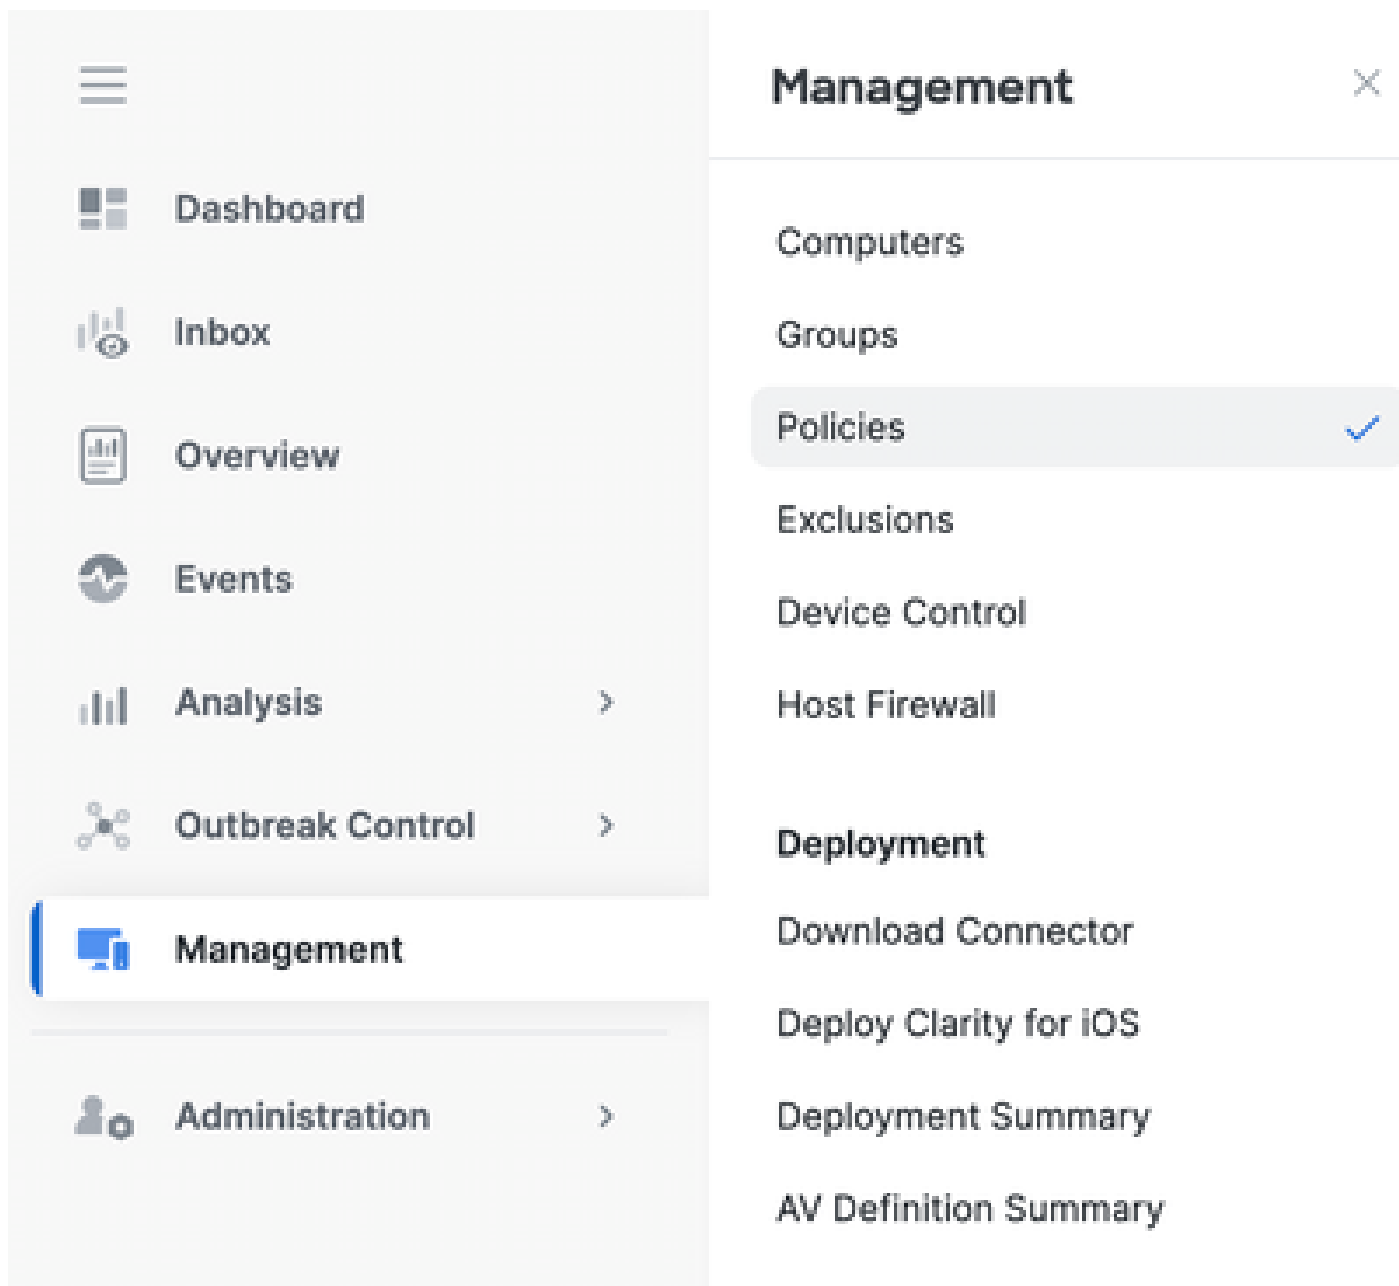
Dashboard

Inbox

Overview

Events

Analysis

Outbreak Control

Management

Administration

Management

Computers

Groups

Policies

Exclusions

Device Control

Host Firewall

Deployment

Download Connector

Deploy Clarity for iOS

Deployment Summary

AV Definition Summary